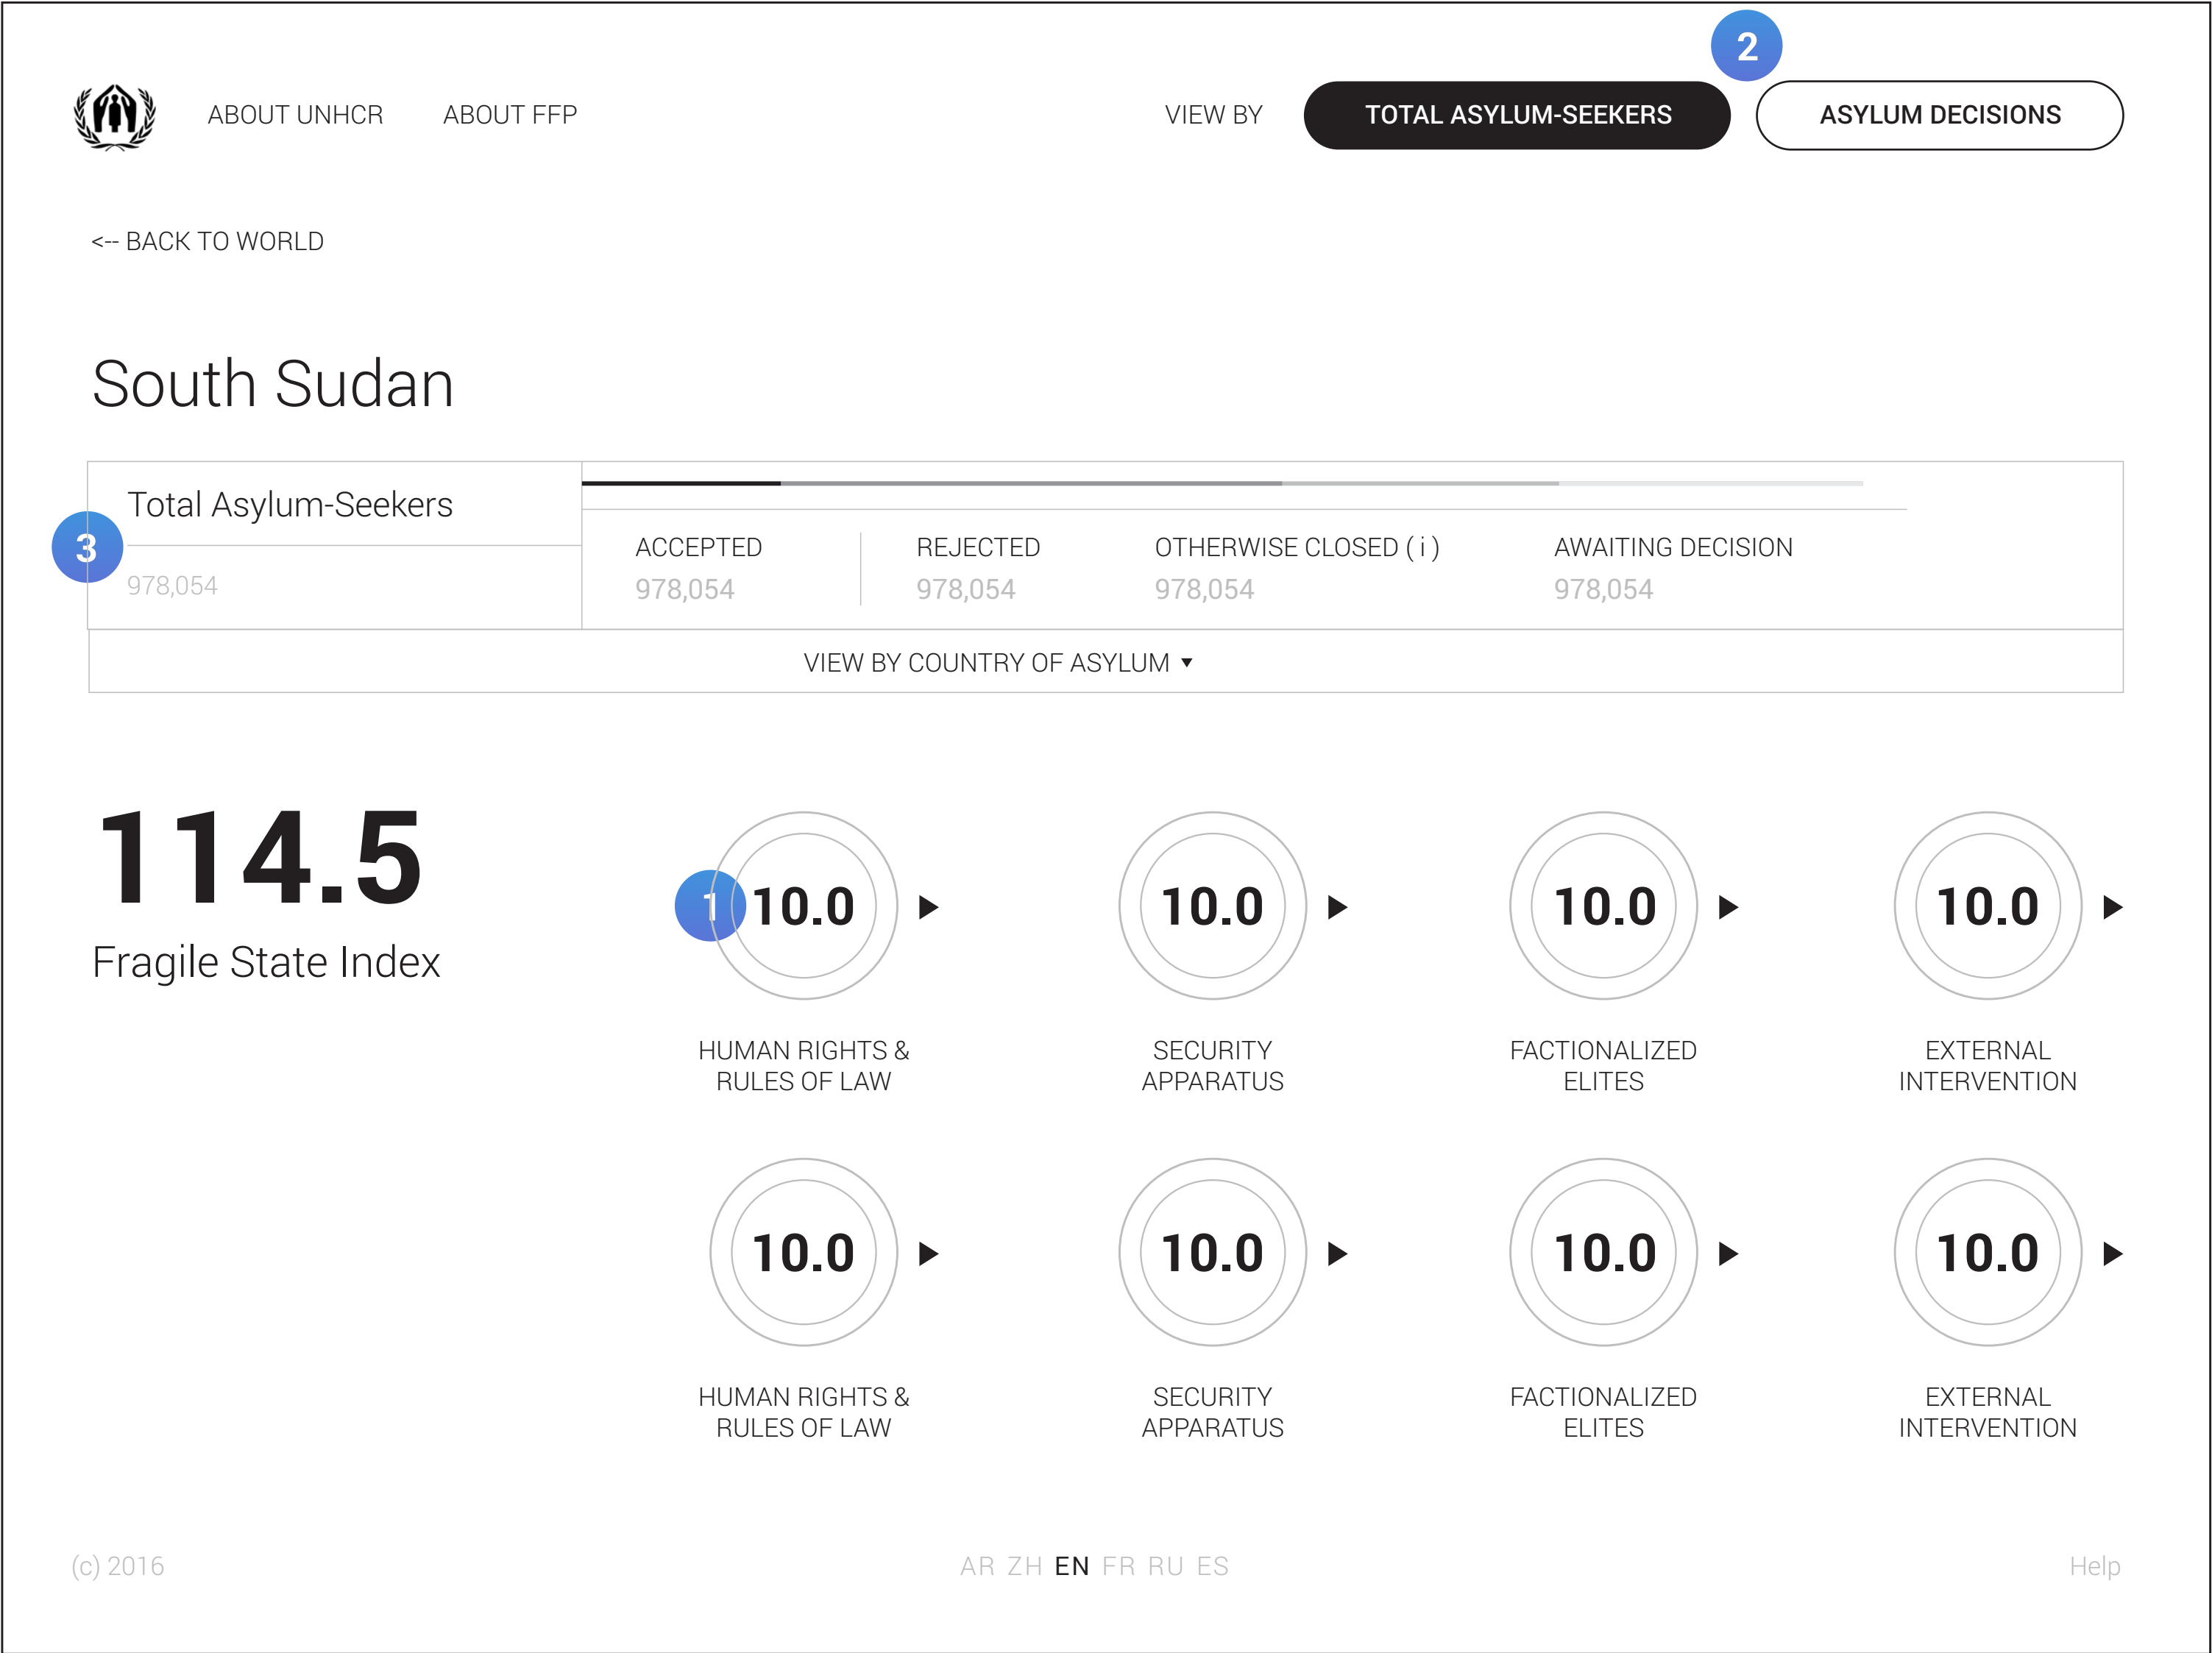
ABOUT UNHCR ABOUT FFP

2

VIEW BY TOTAL ASYLUM-SEEKERS ASYLUM DECISIONS

<-- BACK TO WORLD

South Sudan

Total Asylum-Seekers

3

978,054

ACCEPTED
978,054

REJECTED
978,054

OTHERWISE CLOSED ( i )
978,054

AWAITING DECISION
978,054

VIEW BY COUNTRY OF ASYLUM ▾

114.5

Fragile State Index

1

10.0

HUMAN RIGHTS & RULES OF LAW

10.0

SECURITY APPARATUS

10.0

FACTIONALIZED ELITES

10.0

EXTERNAL INTERVENTION

10.0

HUMAN RIGHTS & RULES OF LAW

10.0

SECURITY APPARATUS

10.0

FACTIONALIZED ELITES

10.0

EXTERNAL INTERVENTION

(c) 2016

AR ZH EN FR RU ES

Help